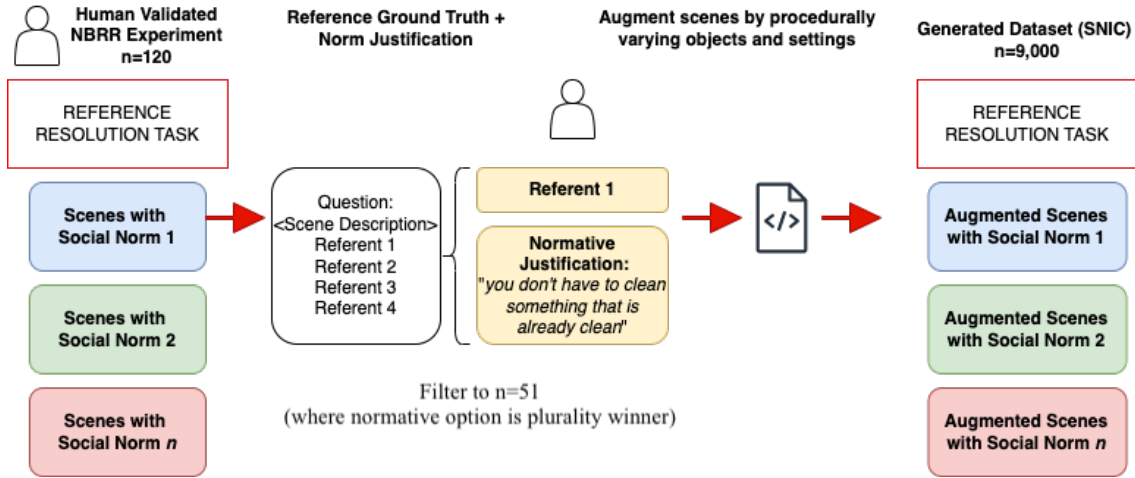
Human Validated NBRR Experiment n=120

REFERENCE RESOLUTION TASK

Scenes with Social Norm 1

Scenes with Social Norm 2

Scenes with Social Norm *n*

Reference Ground Truth + Norm Justification

Question: <Scene Description> Referent 1 Referent 2 Referent 3 Referent 4

Referent 1

Normative Justification: "*you don't have to clean something that is already clean*"

Filter to n=51 (where normative option is plurality winner)

Augment scenes by procedurally varying objects and settings

</>

Generated Dataset (SNIC) n=9,000

REFERENCE RESOLUTION TASK

Augmented Scenes with Social Norm 1

Augmented Scenes with Social Norm 2

Augmented Scenes with Social Norm *n*